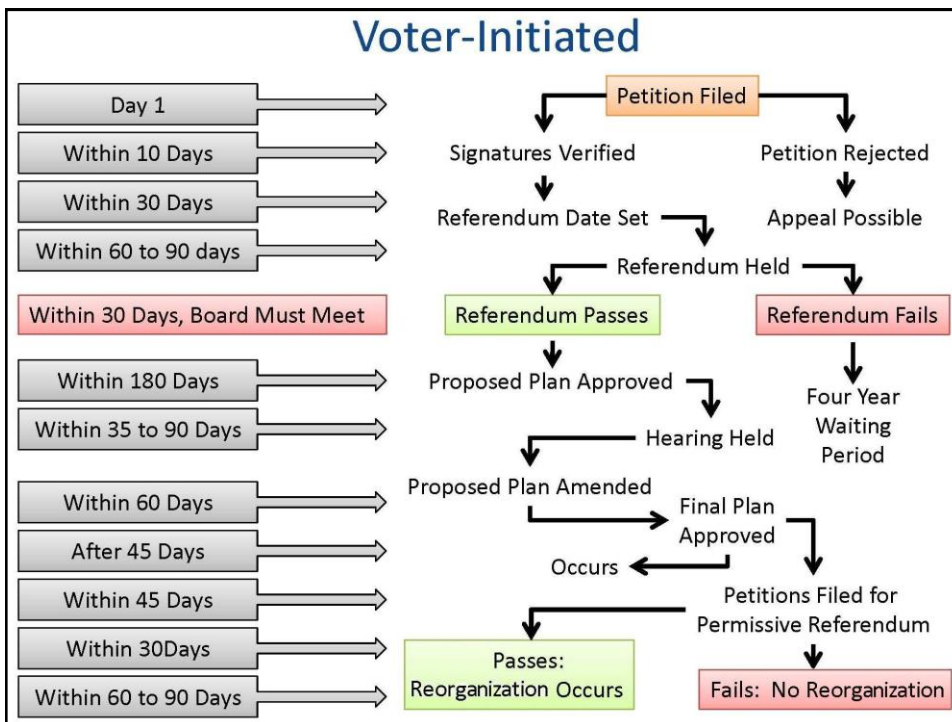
Voter-Initiated

Day 1
Within 10 Days
Within 30 Days
Within 60 to 90 days
Within 30 Days, Board Must Meet
Within 180 Days
Within 35 to 90 Days
Within 60 Days
After 45 Days
Within 45 Days
Within 30Days
Within 60 to 90 Days

Petition Filed
Signatures Verified
Petition Rejected
Referendum Date Set
Appeal Possible
Referendum Held
Referendum Passes
Referendum Fails
Proposed Plan Approved
Four Year Waiting Period
Hearing Held
Proposed Plan Amended
Final Plan Approved
Occurs
Petitions Filed for Permissive Referendum
Passes: Reorganization Occurs
Fails: No Reorganization